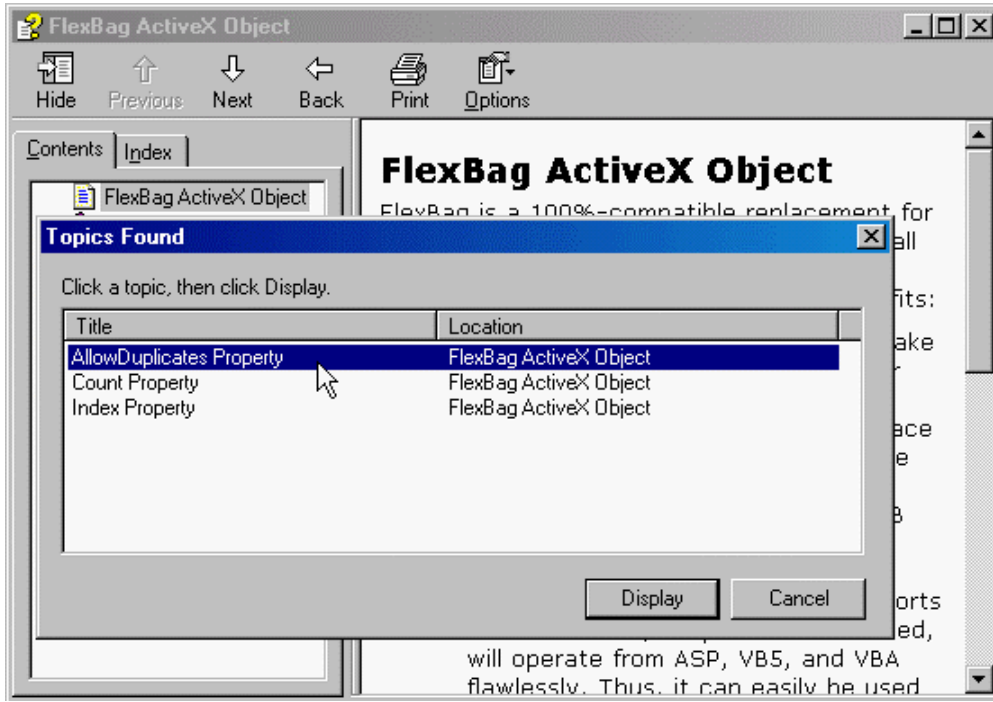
FlexBag ActiveX Object

Hide Previous Next Back Print Options

Contents Index

FlexBag ActiveX Object

FlexBag ActiveX Object

FlexBag is a 100%-compatible replacement for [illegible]all

Topics Found

Click a topic, then click Display.

| Title | Location |
|---|---|
| AllowDuplicates Property | FlexBag ActiveX Object |
| Count Property | FlexBag ActiveX Object |
| Index Property | FlexBag ActiveX Object |

Display Cancel

fits:

ake

ace
e

orts
ed,
will operate from ASP, VB5, and VBA flawlessly. Thus, it can easily be used